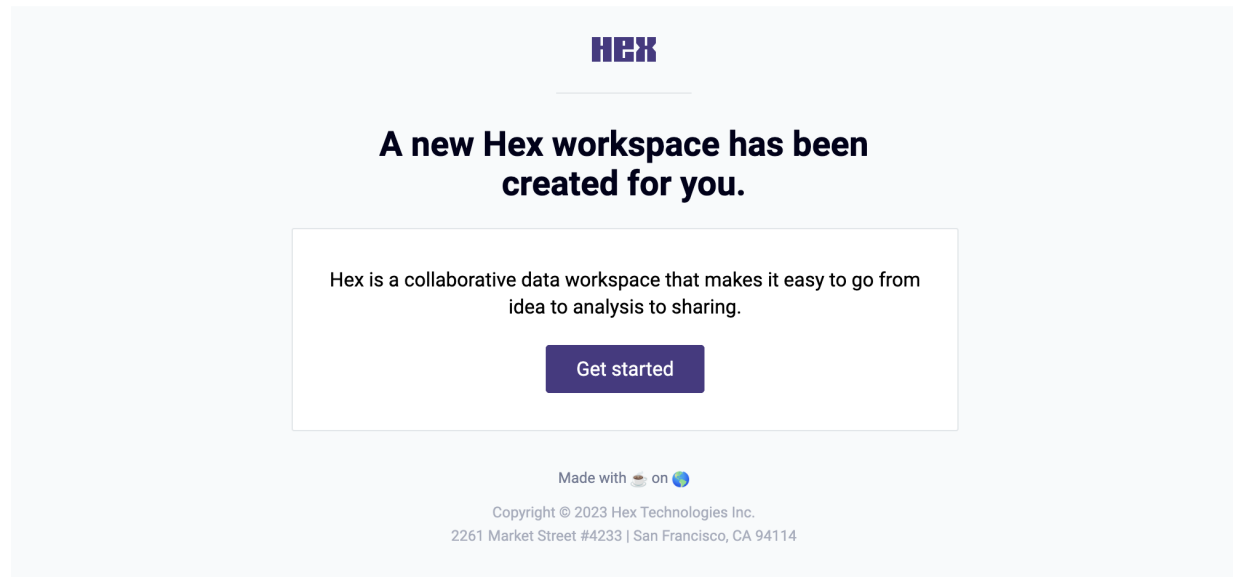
HEX

A new Hex workspace has been created for you.

Hex is a collaborative data workspace that makes it easy to go from idea to analysis to sharing.

Get started

Made with ☕ on 🌎

Copyright © 2023 Hex Technologies Inc.
2261 Market Street #4233 | San Francisco, CA 94114